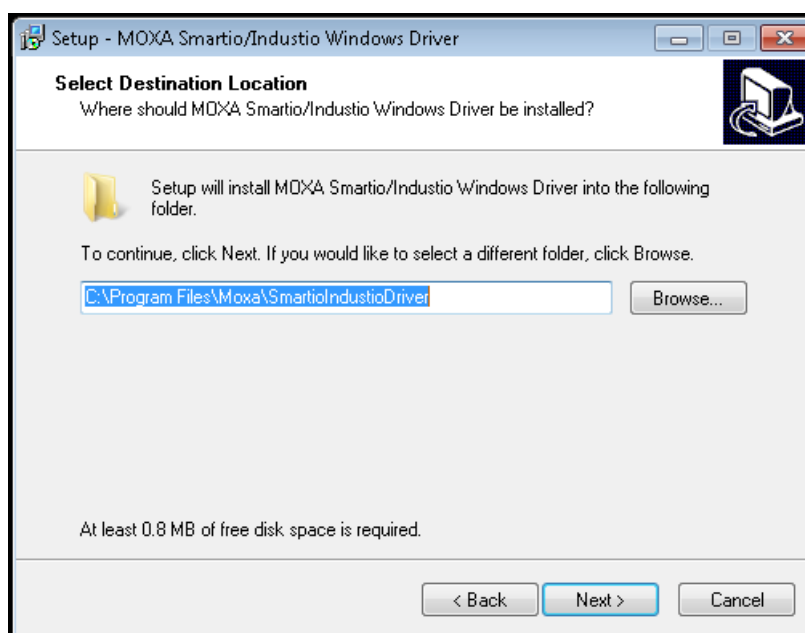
Setup - MOXA Smartio/Industio Windows Driver

Select Destination Location
Where should MOXA Smartio/Industio Windows Driver be installed?

Setup will install MOXA Smartio/Industio Windows Driver into the following folder.

To continue, click Next. If you would like to select a different folder, click Browse.

C:\Program Files\Moxa\SmartioIndustioDriver

Browse...

At least 0.8 MB of free disk space is required.

< Back
Next >
Cancel